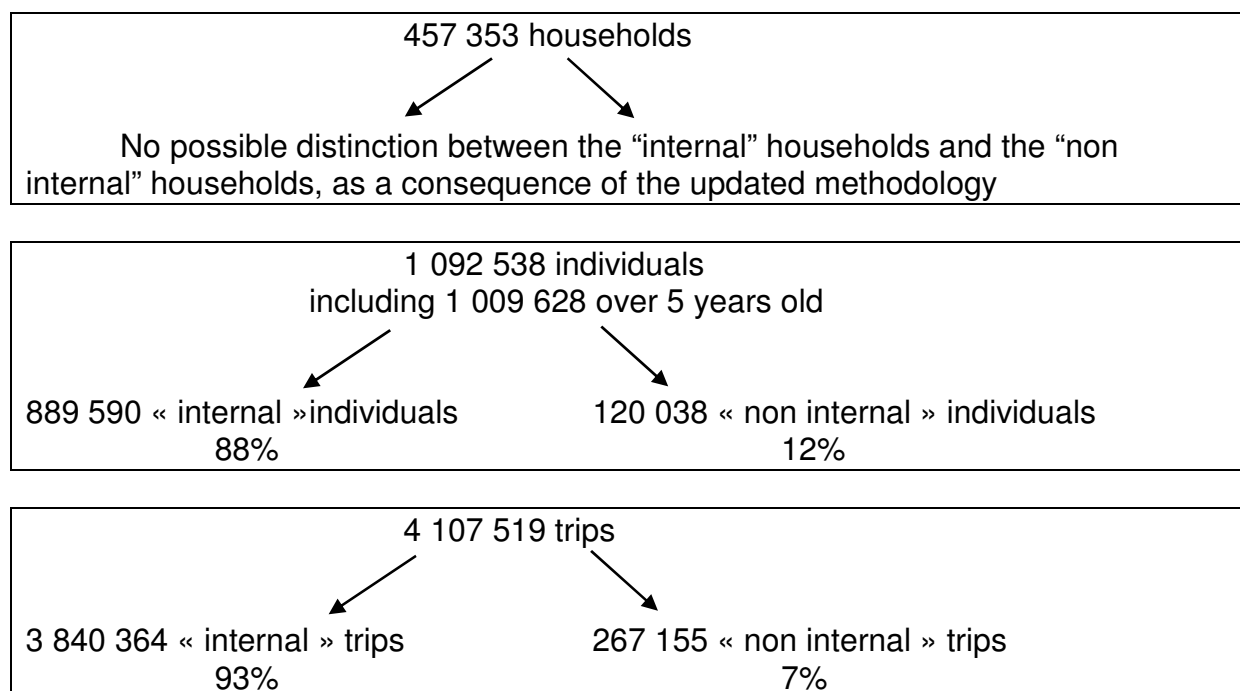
457 353 households

No possible distinction between the “internal” households and the “non internal” households, as a consequence of the updated methodology

1 092 538 individuals
including 1 009 628 over 5 years old

889 590 « internal »individuals
88%

120 038 « non internal » individuals
12%

4 107 519 trips

3 840 364 « internal » trips
93%

267 155 « non internal » trips
7%